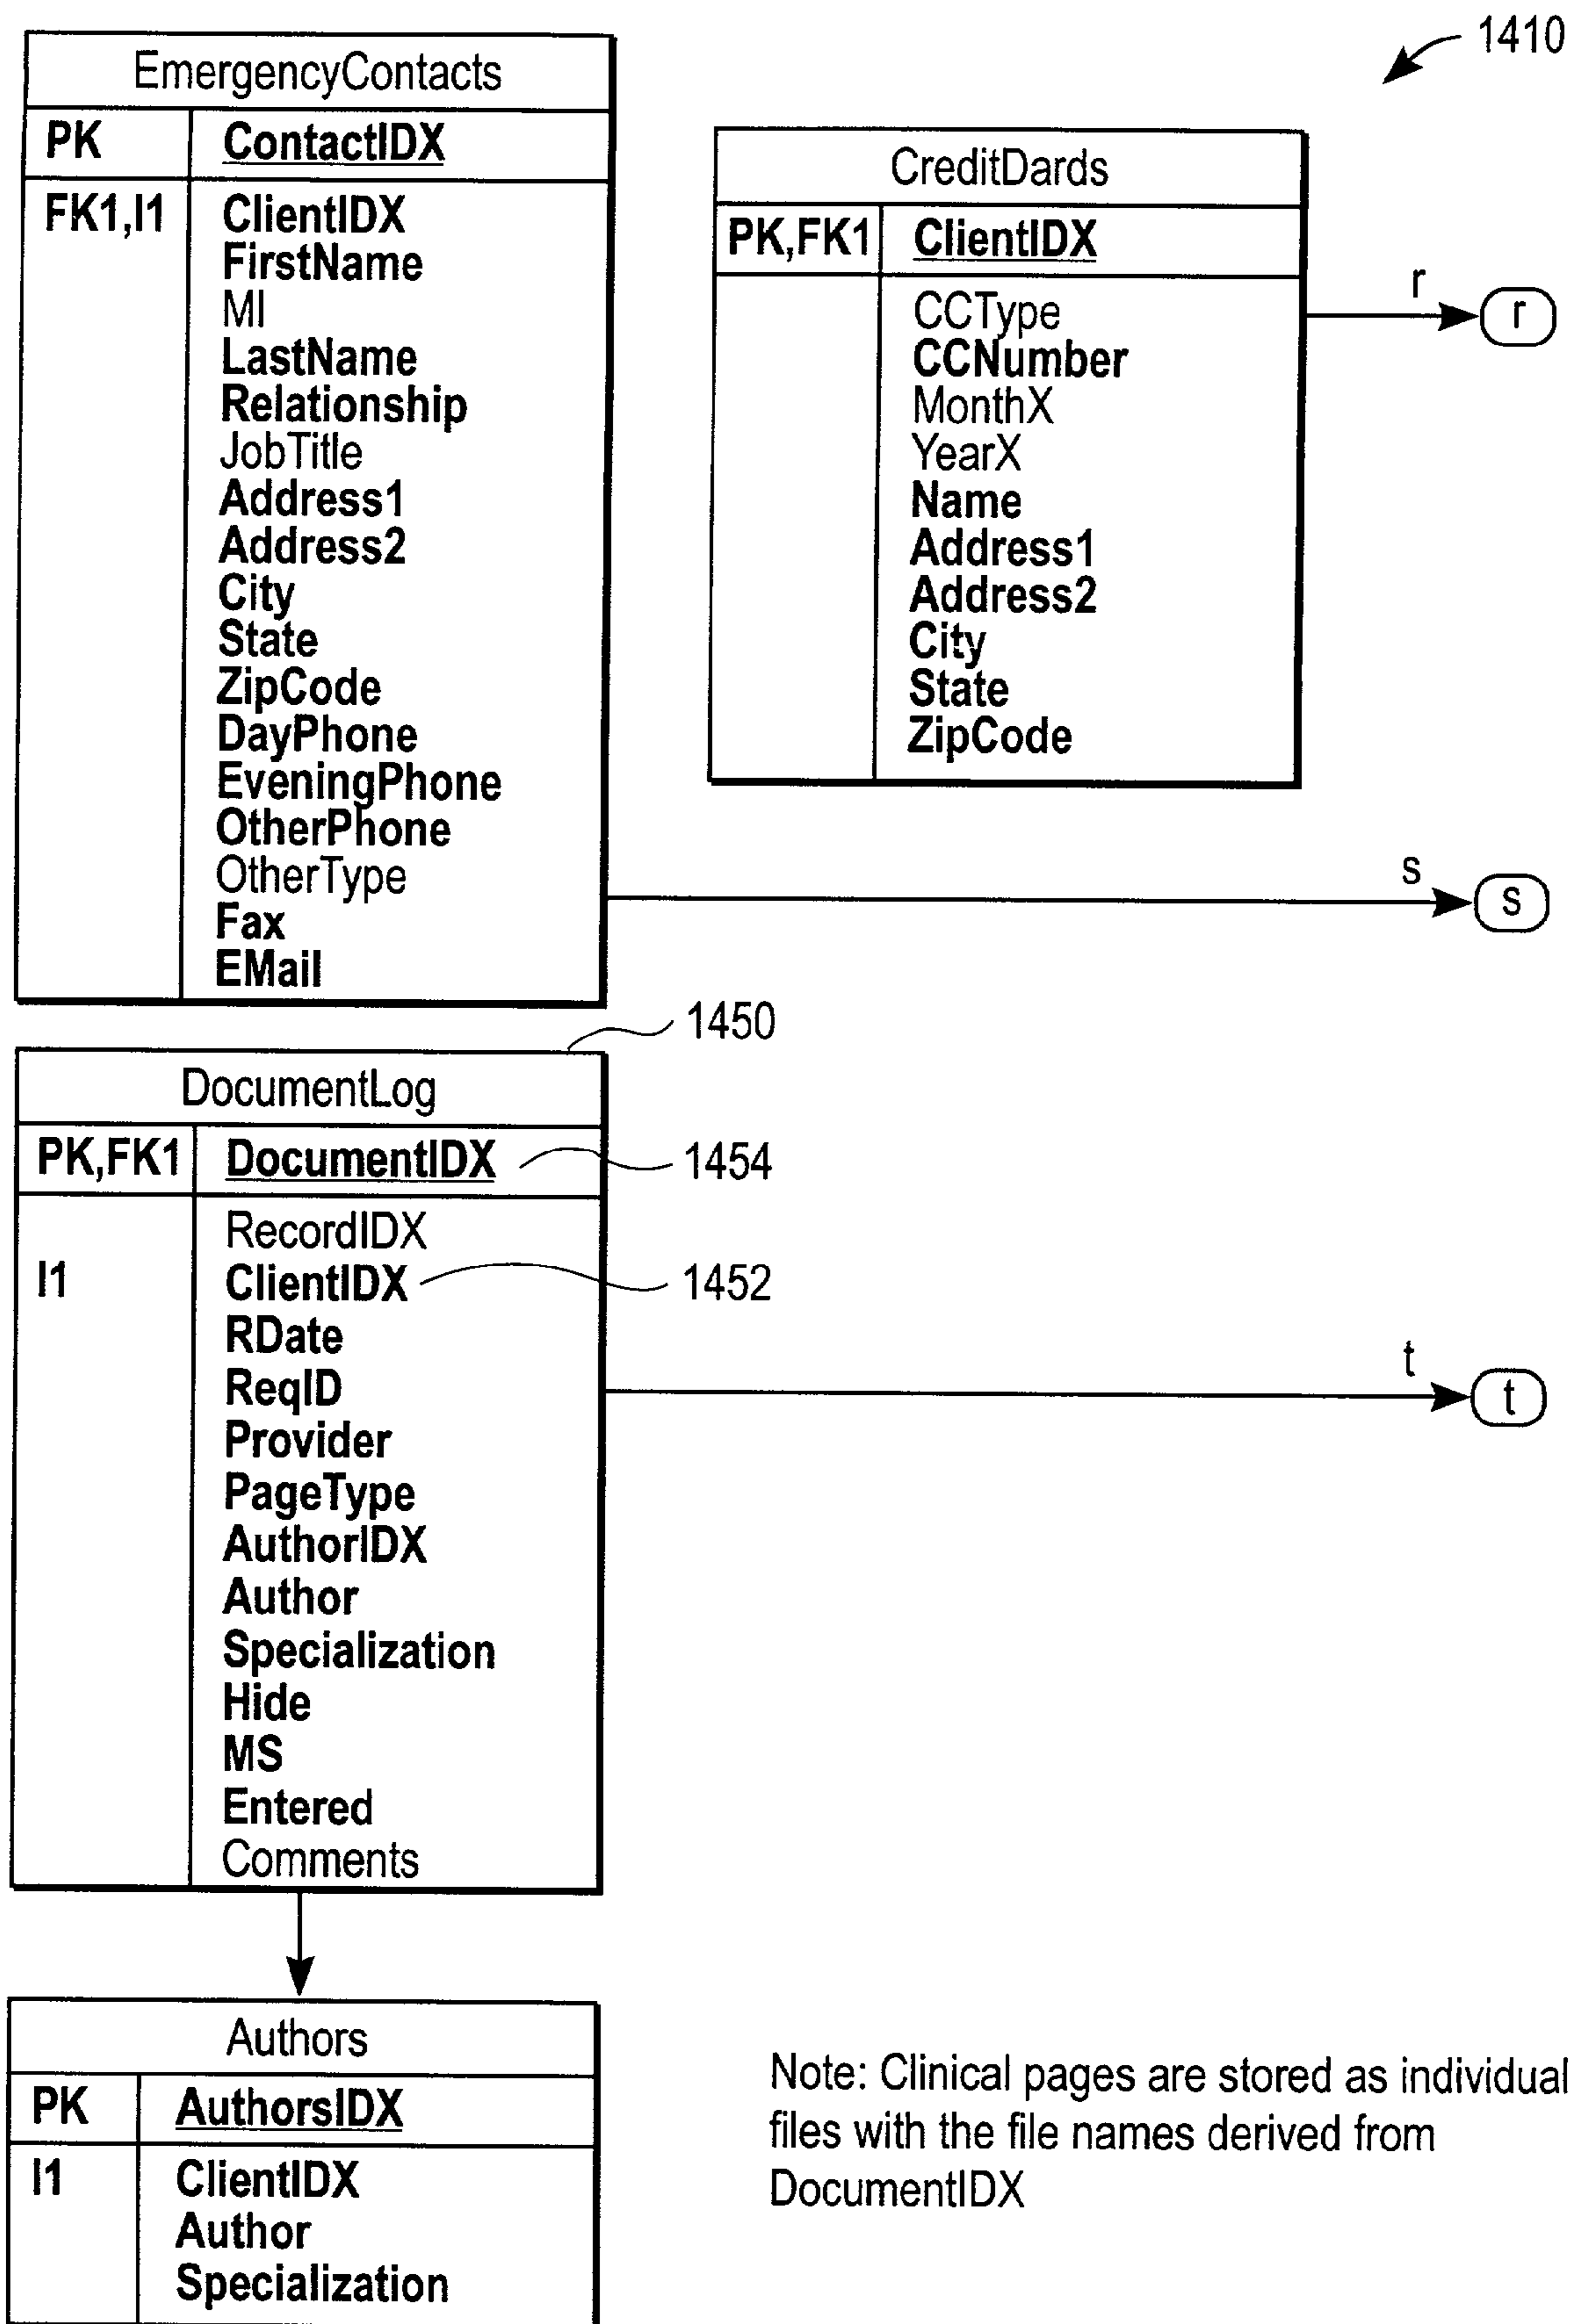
1410

EmergencyContacts

| PK | ContactIDX |
|---|---|
| FK1,I1 | ClientIDX FirstName MI LastName Relationship JobTitle Address1 Address2 City State ZipCode DayPhone EveningPhone OtherPhone OtherType Fax EMail |

CreditDards

| PK,FK1 | ClientIDX |
|---|---|
| | CCType CCNumber MonthX YearX Name Address1 Address2 City State ZipCode |

r
r

s
s

1450

DocumentLog

| PK,FK1 | DocumentIDX |
|---|---|
| | RecordIDX |
| I1 | ClientIDX RDate ReqID Provider PageType AuthorIDX Author Specialization Hide MS Entered Comments |

1454

1452

t
t

Authors

| PK | AuthorsIDX |
|---|---|
| I1 | ClientIDX Author Specialization |

Note: Clinical pages are stored as individual files with the file names derived from DocumentIDX